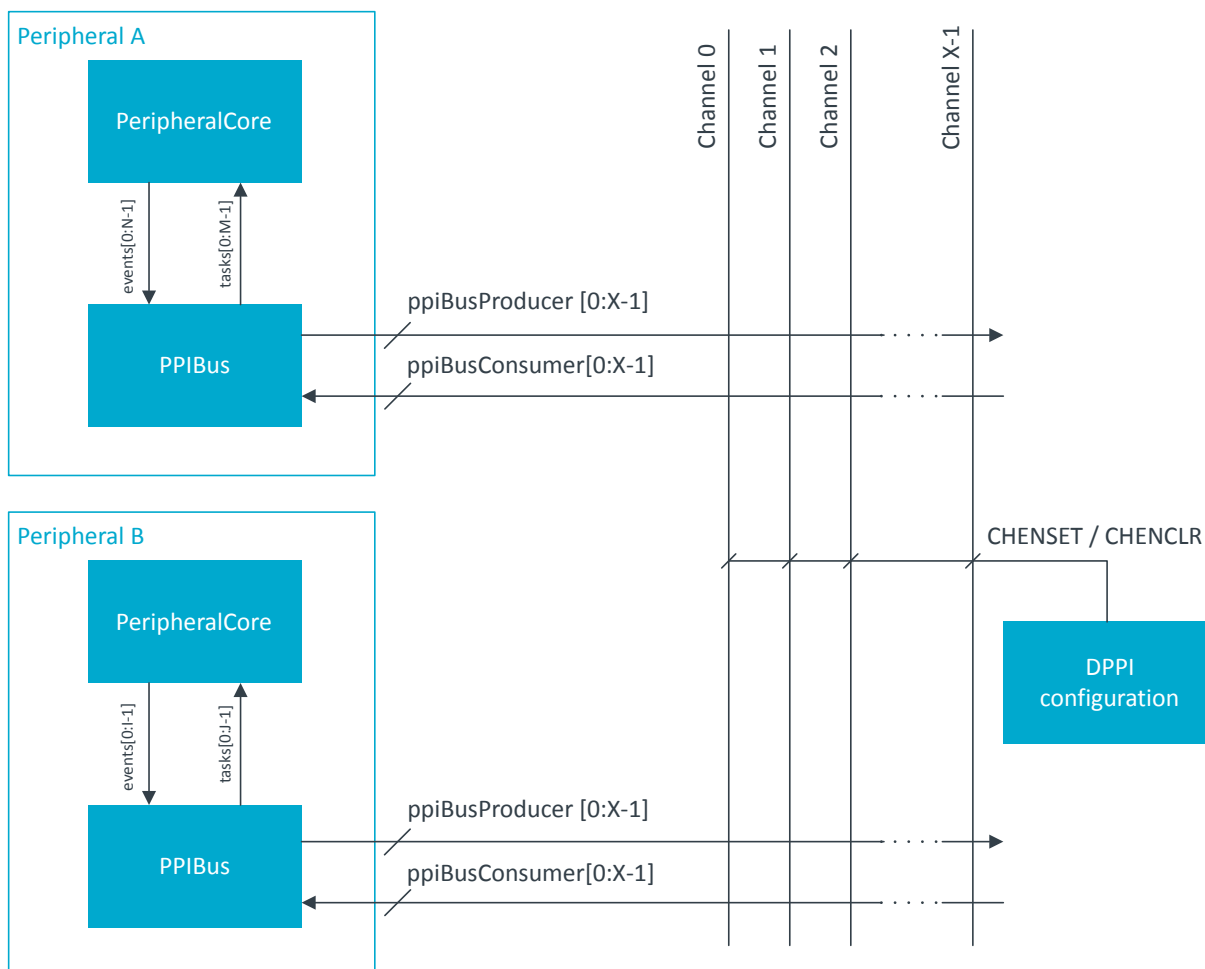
Peripheral A

PeripheralCore

events[0:N-1]

tasks[0:M-1]

PPIBus

ppiBusProducer [0:X-1]

ppiBusConsumer[0:X-1]

Channel 0

Channel 1

Channel 2

Channel X-1

Peripheral B

PeripheralCore

events[0:I-1]

tasks[0:J-1]

PPIBus

CHENSET / CHENCLR

DPPI configuration

ppiBusProducer [0:X-1]

ppiBusConsumer[0:X-1]